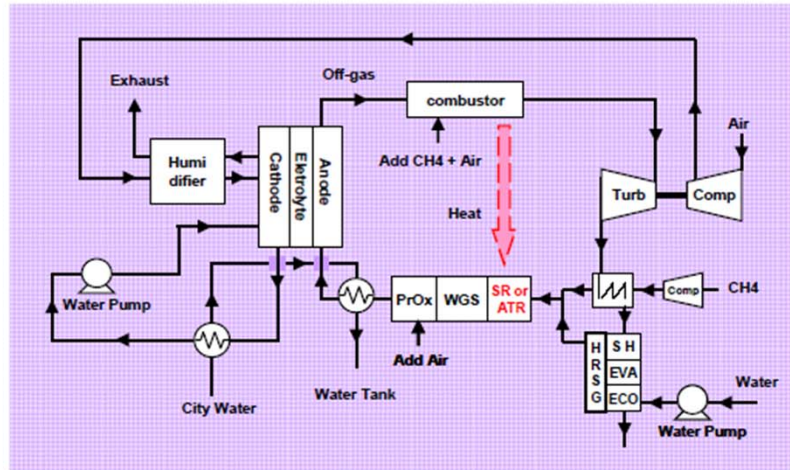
Exhaust

Off-gas

combustor

Air

Humi difier

Cathode

Eletrolyte

Anode

Add CH4 + Air

Turb

Comp

Heat

Water Pump

PrOx

WGS

SR or ATR

Comp

CH4

H R S G

S H

EVA

ECO

Add Air

Water

City Water

Water Tank

Water Pump